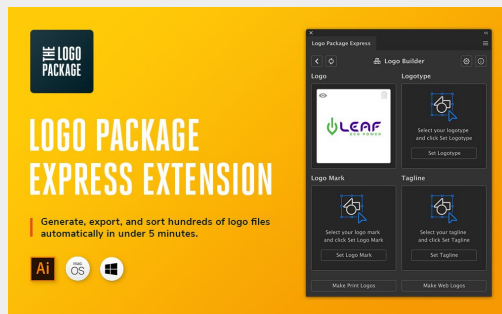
THE LOGO PACKAGE

LOGO PACKAGE EXPRESS EXTENSION

Generate, export, and sort hundreds of logo files automatically in under 5 minutes.

Ai macOS

Logo Package Express

Logo Builder

Logo

LEAF

Logotype

Select your logotype and click Set Logotype

Set Logotype

Logo Mark

Select your logo mark and click Set Logo Mark

Set Logo Mark

Tagline

Select your tagline and click Set Tagline

Set Tagline

Make Print Logos

Make Web Logos